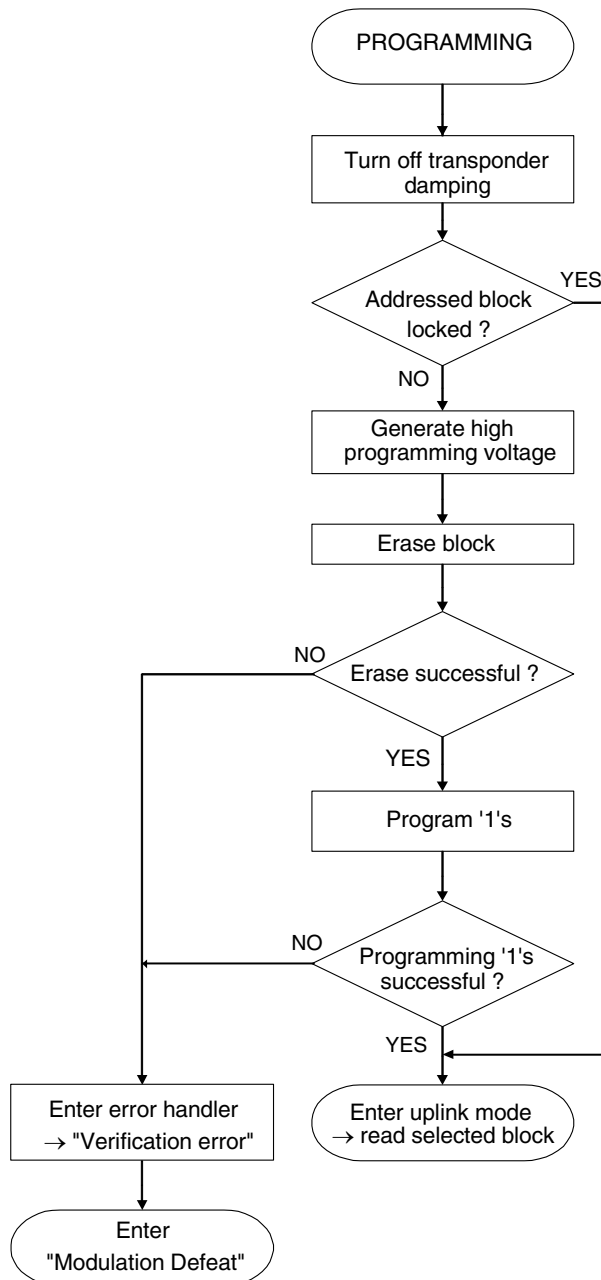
PROGRAMMING

Turn off transponder damping

Addressed block locked ?

YES

NO

Generate high programming voltage

Erase block

NO

Erase successful ?

YES

Program '1's

NO

Programming '1's successful ?

YES

Enter error handler $\rightarrow$ "Verification error"

Enter uplink mode $\rightarrow$ read selected block

Enter "Modulation Defeat"